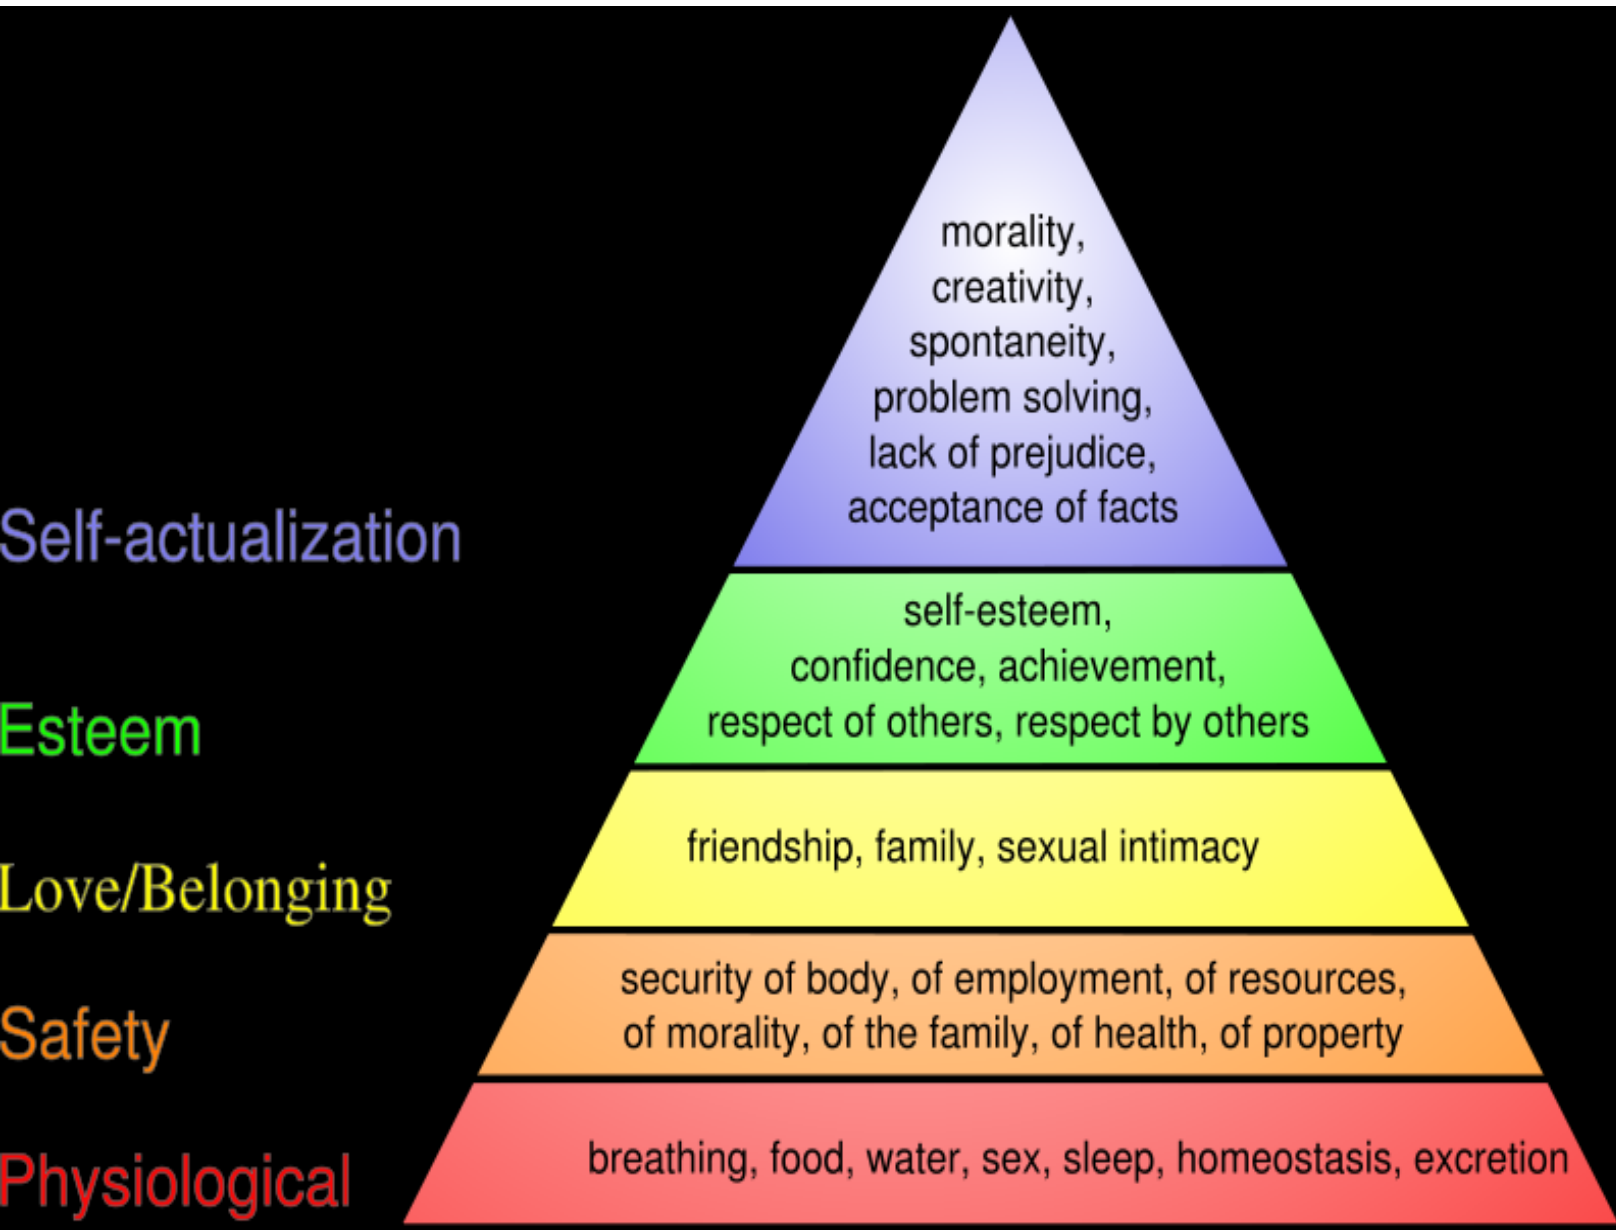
Self-actualization

morality, creativity, spontaneity, problem solving, lack of prejudice, acceptance of facts

Esteem

self-esteem, confidence, achievement, respect of others, respect by others

Love/Belonging

friendship, family, sexual intimacy

Safety

security of body, of employment, of resources, of morality, of the family, of health, of property

Physiological

breathing, food, water, sex, sleep, homeostasis, excretion